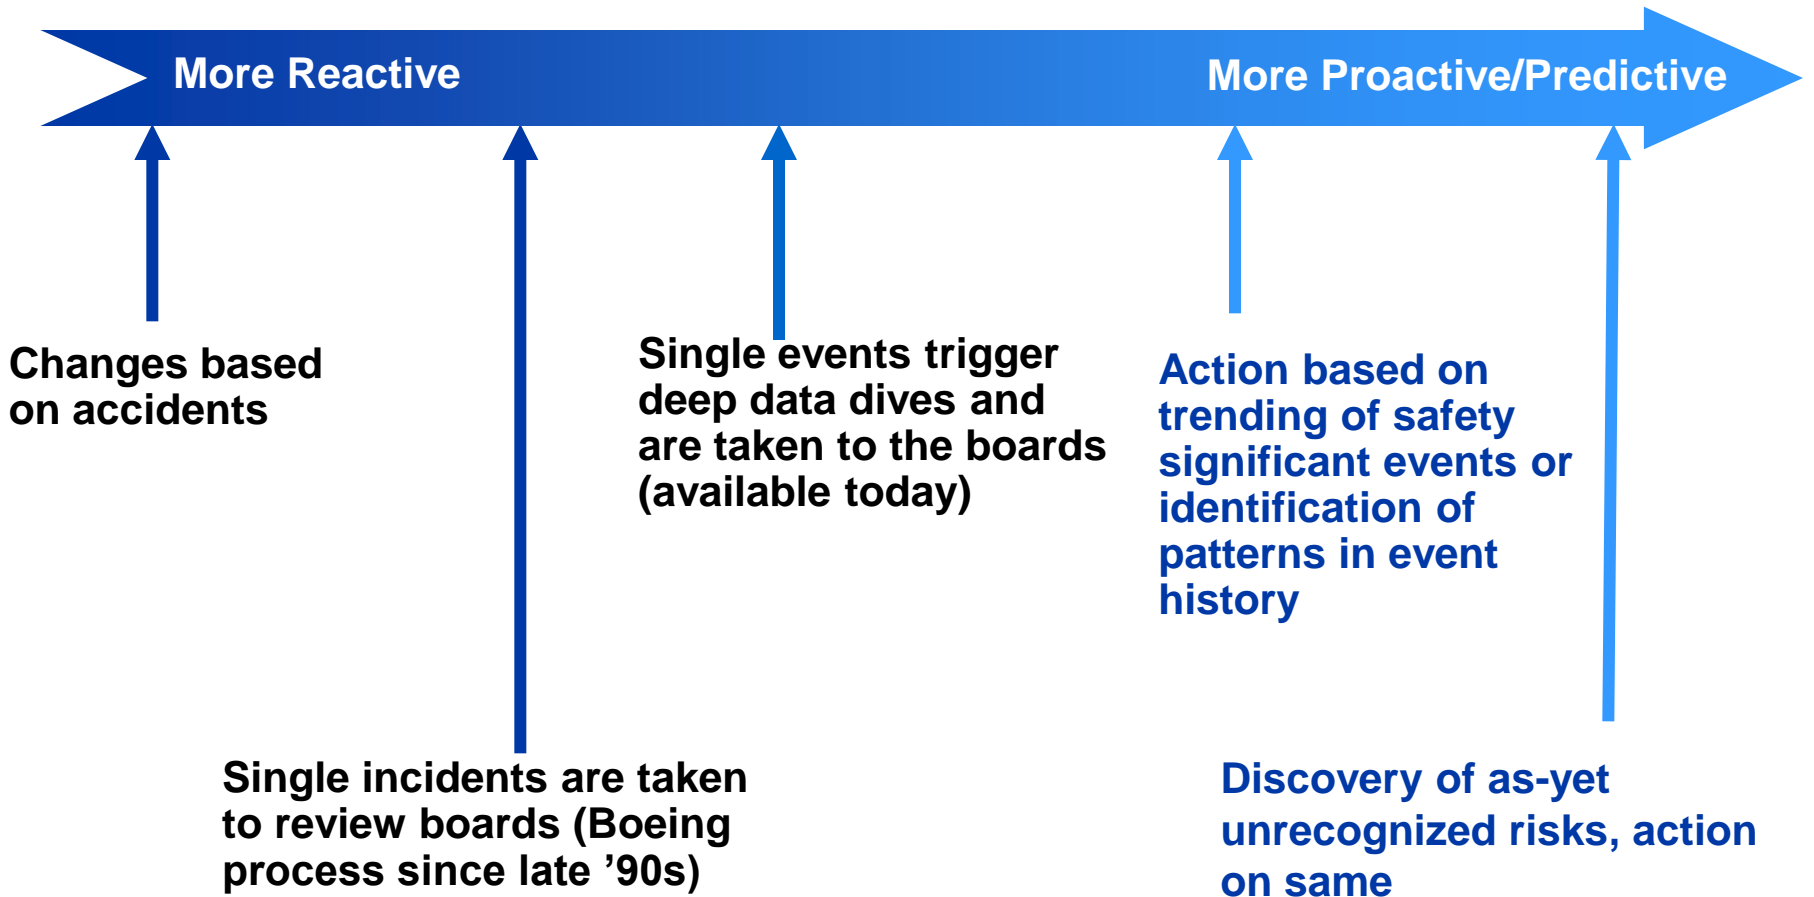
More Reactive

More Proactive/Predictive

Changes based on accidents

Single events trigger deep data dives and are taken to the boards (available today)

Action based on trending of safety significant events or identification of patterns in event history

Single incidents are taken to review boards (Boeing process since late ’90s)

Discovery of as-yet unrecognized risks, action on same